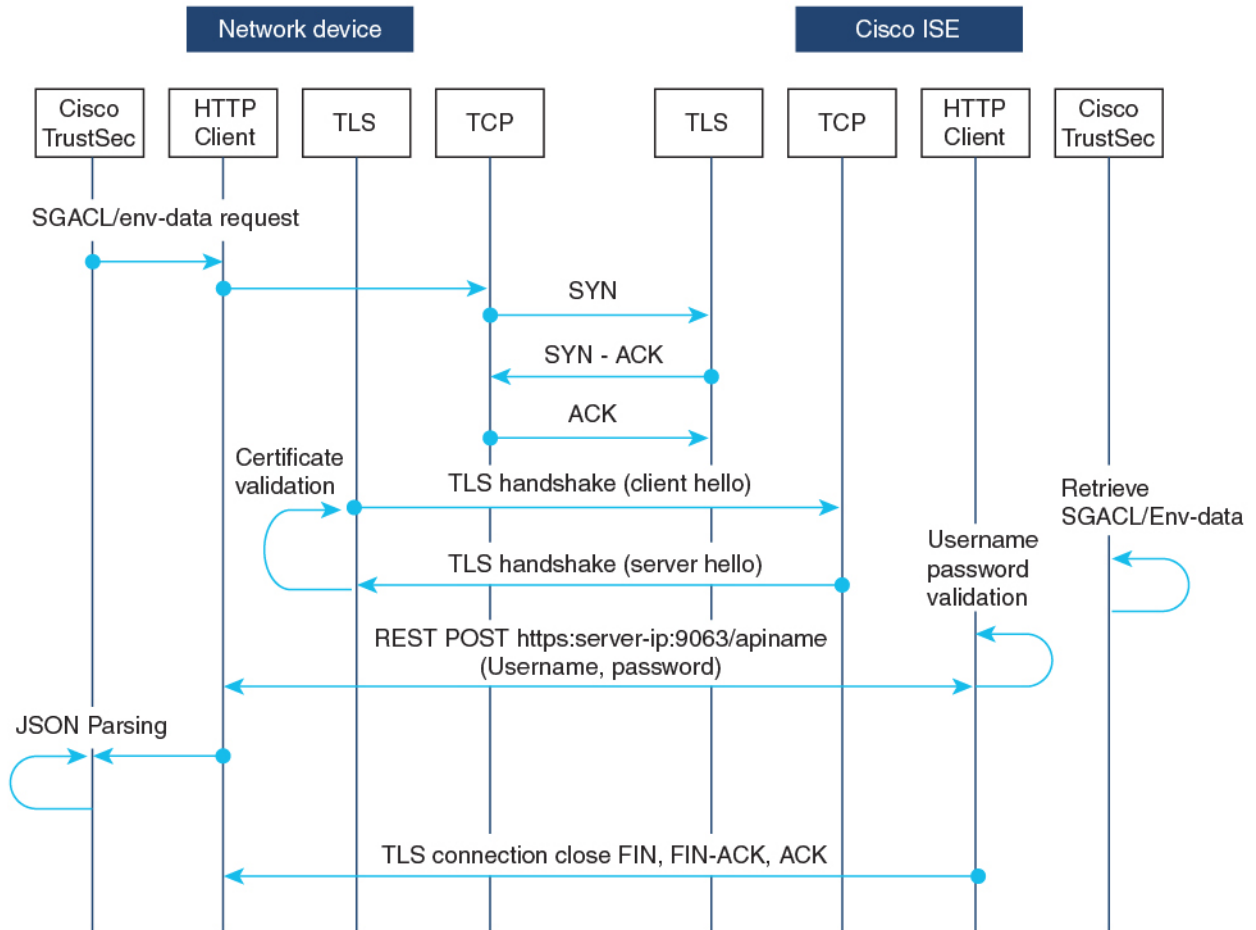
Network device

Cisco ISE

Cisco TrustSec

HTTP Client

TLS

TCP

TLS

TCP

HTTP Client

Cisco TrustSec

SGACL/env-data request

SYN

SYN - ACK

ACK

Certificate validation

TLS handshake (client hello)

Retrieve SGACL/Env-data

Username password validation

TLS handshake (server hello)

REST POST https:server-ip:9063/apiname (Username, password)

JSON Parsing

TLS connection close FIN, FIN-ACK, ACK